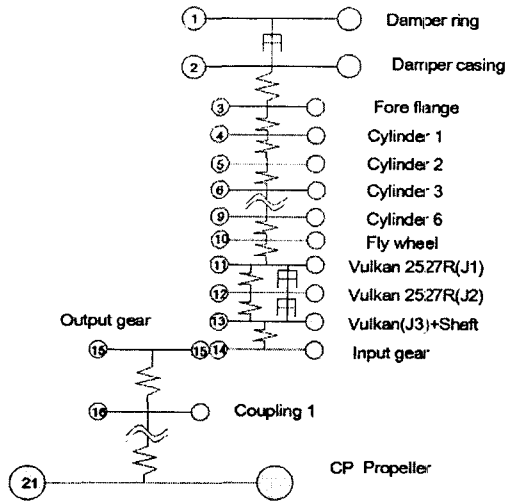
1 Damper ring
2 Damper casing
3 Fore flange
4 Cylinder 1
5 Cylinder 2
6 Cylinder 3
9 Cylinder 6
10 Fly wheel
11 Vulkan 2527R(J1)
12 Vulkan 2527R(J2)
13 Vulkan(J3)+Shaft
Output gear
15 15 14 Input gear
16 Coupling 1
21 CP Propeller